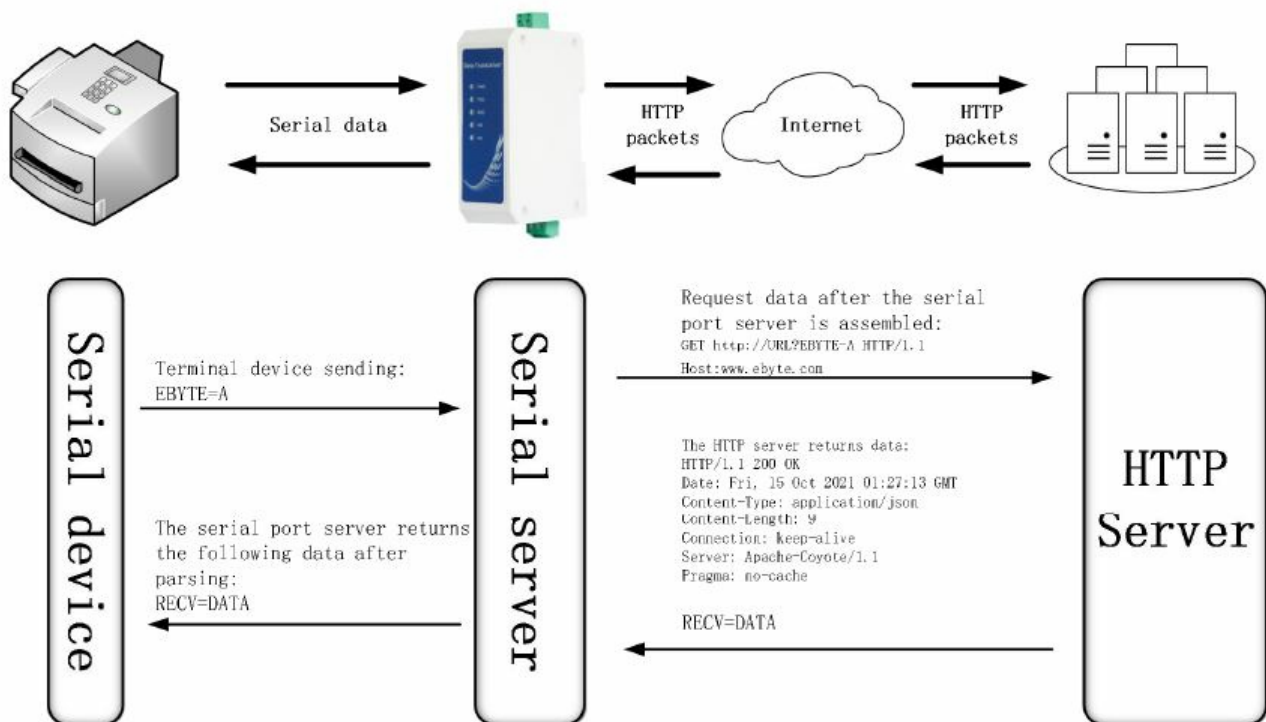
Serial data

HTTP packets

Internet

HTTP packets

Serial device

Terminal device sending:
EBYTE=A

The serial port server returns the following data after parsing:
RECV=DATA

Serial server

Request data after the serial port server is assembled:
GET http://URL?EBYTE-A HTTP/1.1
Host:www.ebyte.com

The HTTP server returns data:
HTTP/1.1 200 OK
Date: Fri, 15 Oct 2021 01:27:13 GMT
Content-Type: application/json
Content-Length: 9
Connection: keep-alive
Server: Apache-Coyote/1.1
Pragma: no-cache

RECV=DATA

HTTP Server